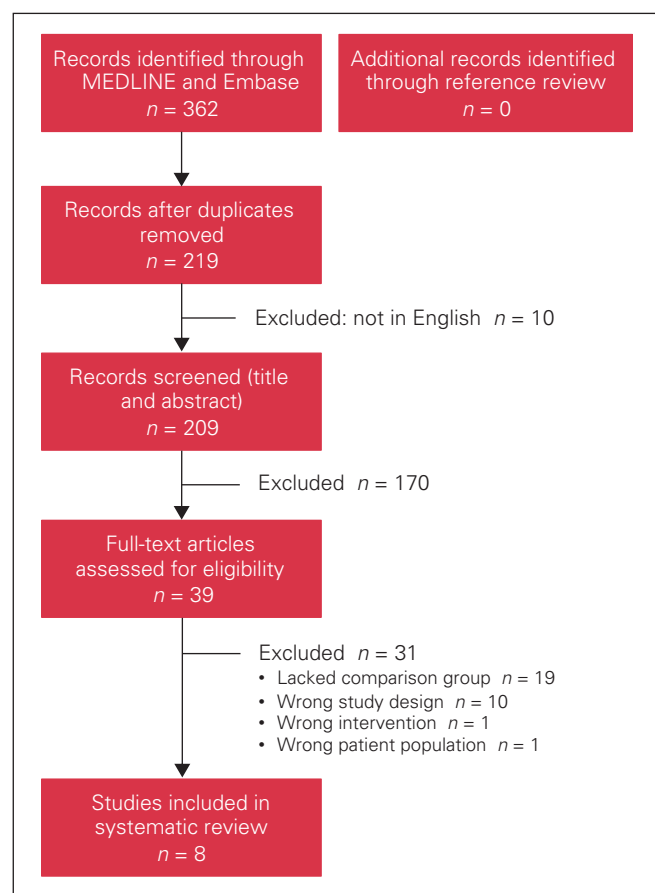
Records identified through MEDLINE and Embase
$n = 362$

Additional records identified through reference review
$n = 0$

Records after duplicates removed
$n = 219$

Excluded: not in English $n = 10$

Records screened (title and abstract)
$n = 209$

Excluded $n = 170$

Full-text articles assessed for eligibility
$n = 39$

Excluded $n = 31$
• Lacked comparison group $n = 19$
• Wrong study design $n = 10$
• Wrong intervention $n = 1$
• Wrong patient population $n = 1$

Studies included in systematic review
$n = 8$